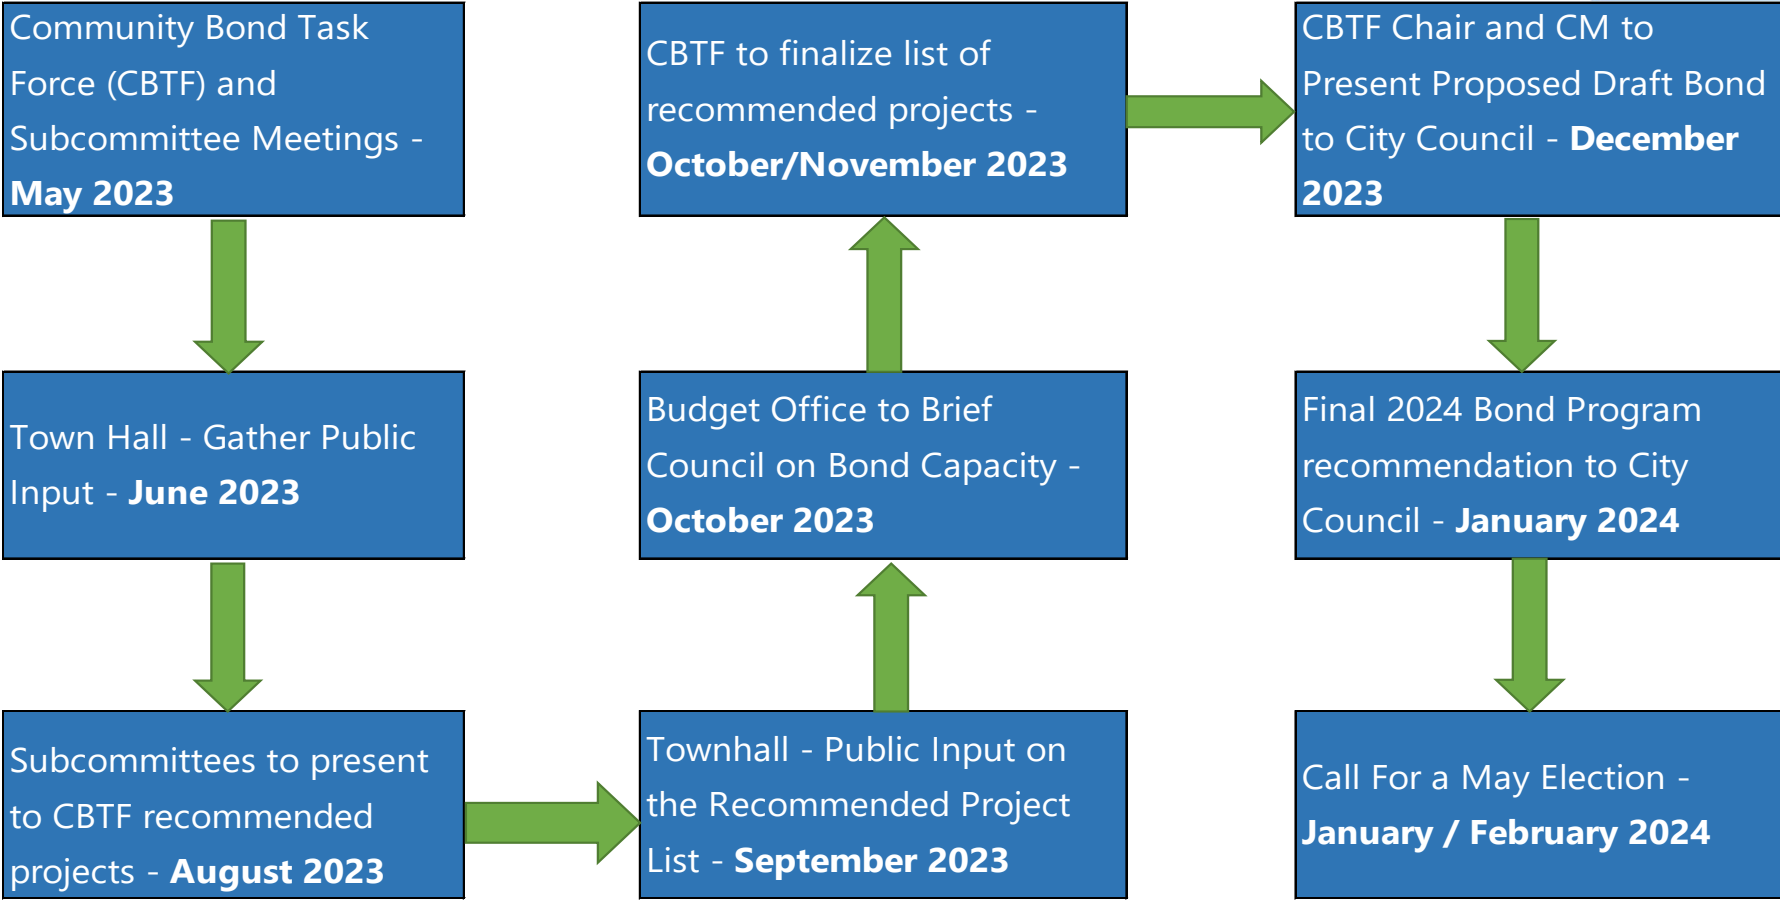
Community Bond Task Force (CBTF) and Subcommittee Meetings - **May 2023**

Town Hall - Gather Public Input - **June 2023**

Subcommittees to present to CBTF recommended projects - **August 2023**

Townhall - Public Input on the Recommended Project List - **September 2023**

Budget Office to Brief Council on Bond Capacity - **October 2023**

CBTF to finalize list of recommended projects - **October/November 2023**

CBTF Chair and CM to Present Proposed Draft Bond to City Council - **December 2023**

Final 2024 Bond Program recommendation to City Council - **January 2024**

Call For a May Election - **January / February 2024**